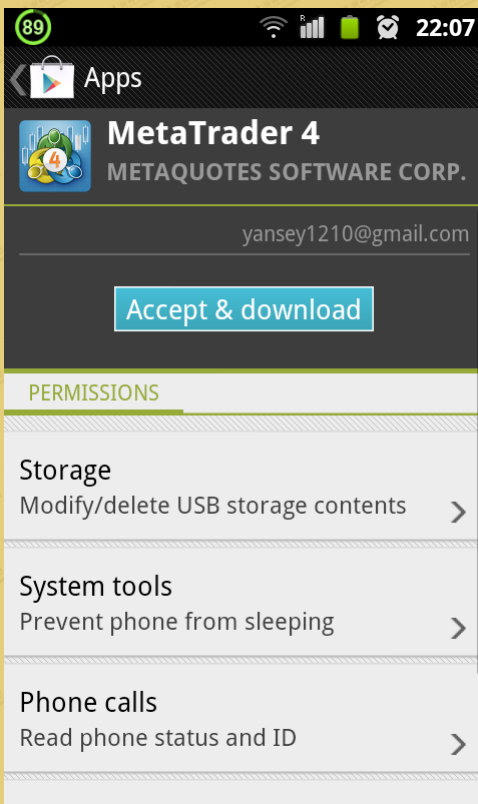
89 R 22:07

Apps

MetaTrader 4
METAQUOTES SOFTWARE CORP.

yansey1210@gmail.com

Accept & download

PERMISSIONS

Storage
Modify/delete USB storage contents

System tools
Prevent phone from sleeping

Phone calls
Read phone status and ID